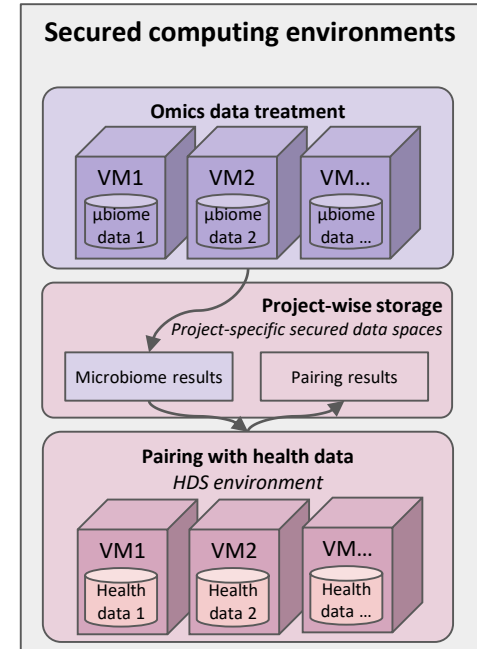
Secured computing environments

Omics data treatment

VM1
µbiome data 1

VM2
µbiome data 2

VM…
µbiome data …

Project-wise storage
Project-specific secured data spaces

Microbiome results

Pairing results

Pairing with health data
HDS environment

VM1
Health data 1

VM2
Health data 2

VM…
Health data …